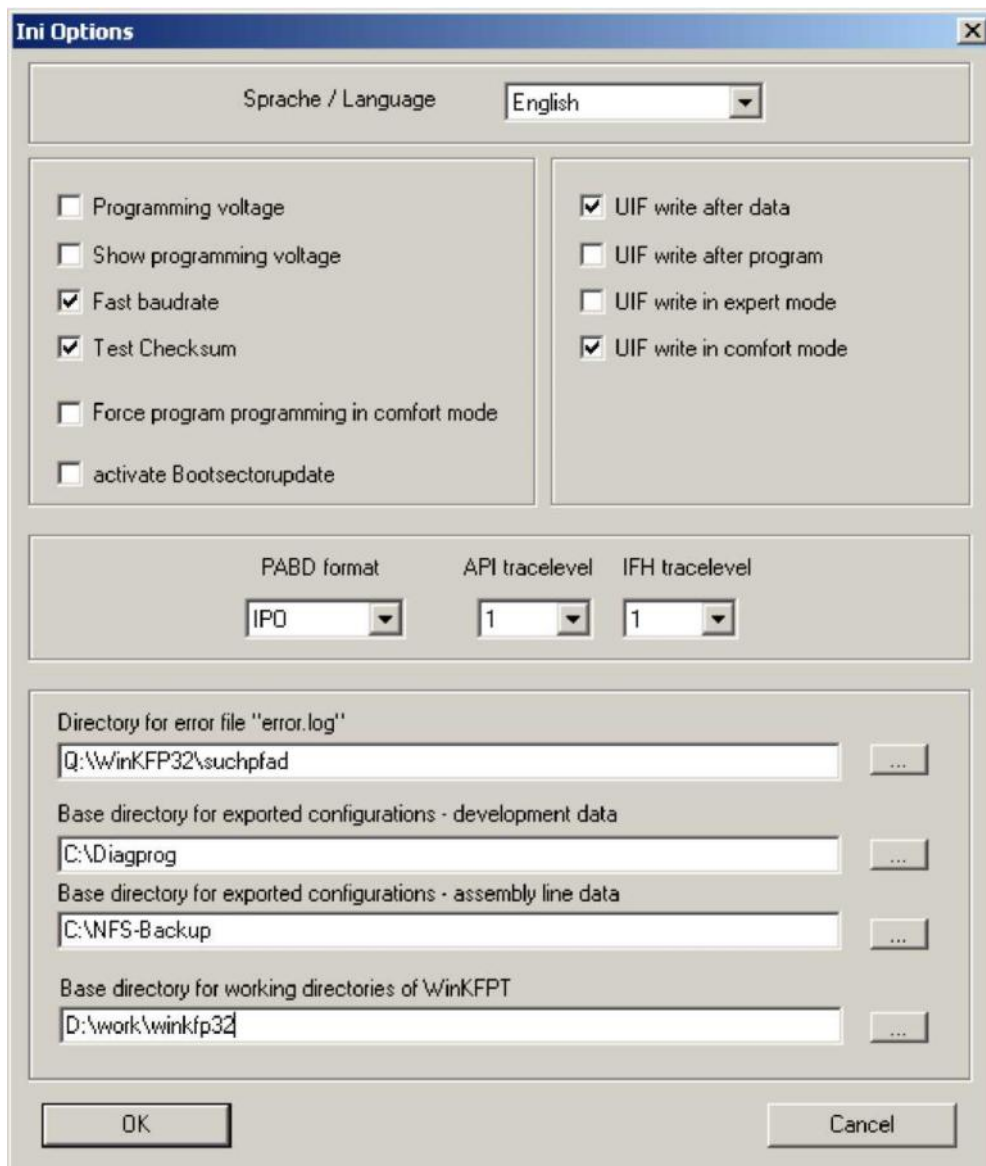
Ini Options

Sprache / Language English

Programming voltage
Show programming voltage
Fast baudrate
Test Checksum
Force program programming in comfort mode
activate Bootsectorupdate

UIF write after data
UIF write after program
UIF write in expert mode
UIF write in comfort mode

PABD format IPO
API tracelevel 1
IFH tracelevel 1

Directory for error file "error.log"
Q:\WinKFP32\suchpfad
...
Base directory for exported configurations - development data
C:\Diagprog
...
Base directory for exported configurations - assembly line data
C:\NFS-Backup
...
Base directory for working directories of WinKFPT
D:\work\winkfp32
...

OK
Cancel